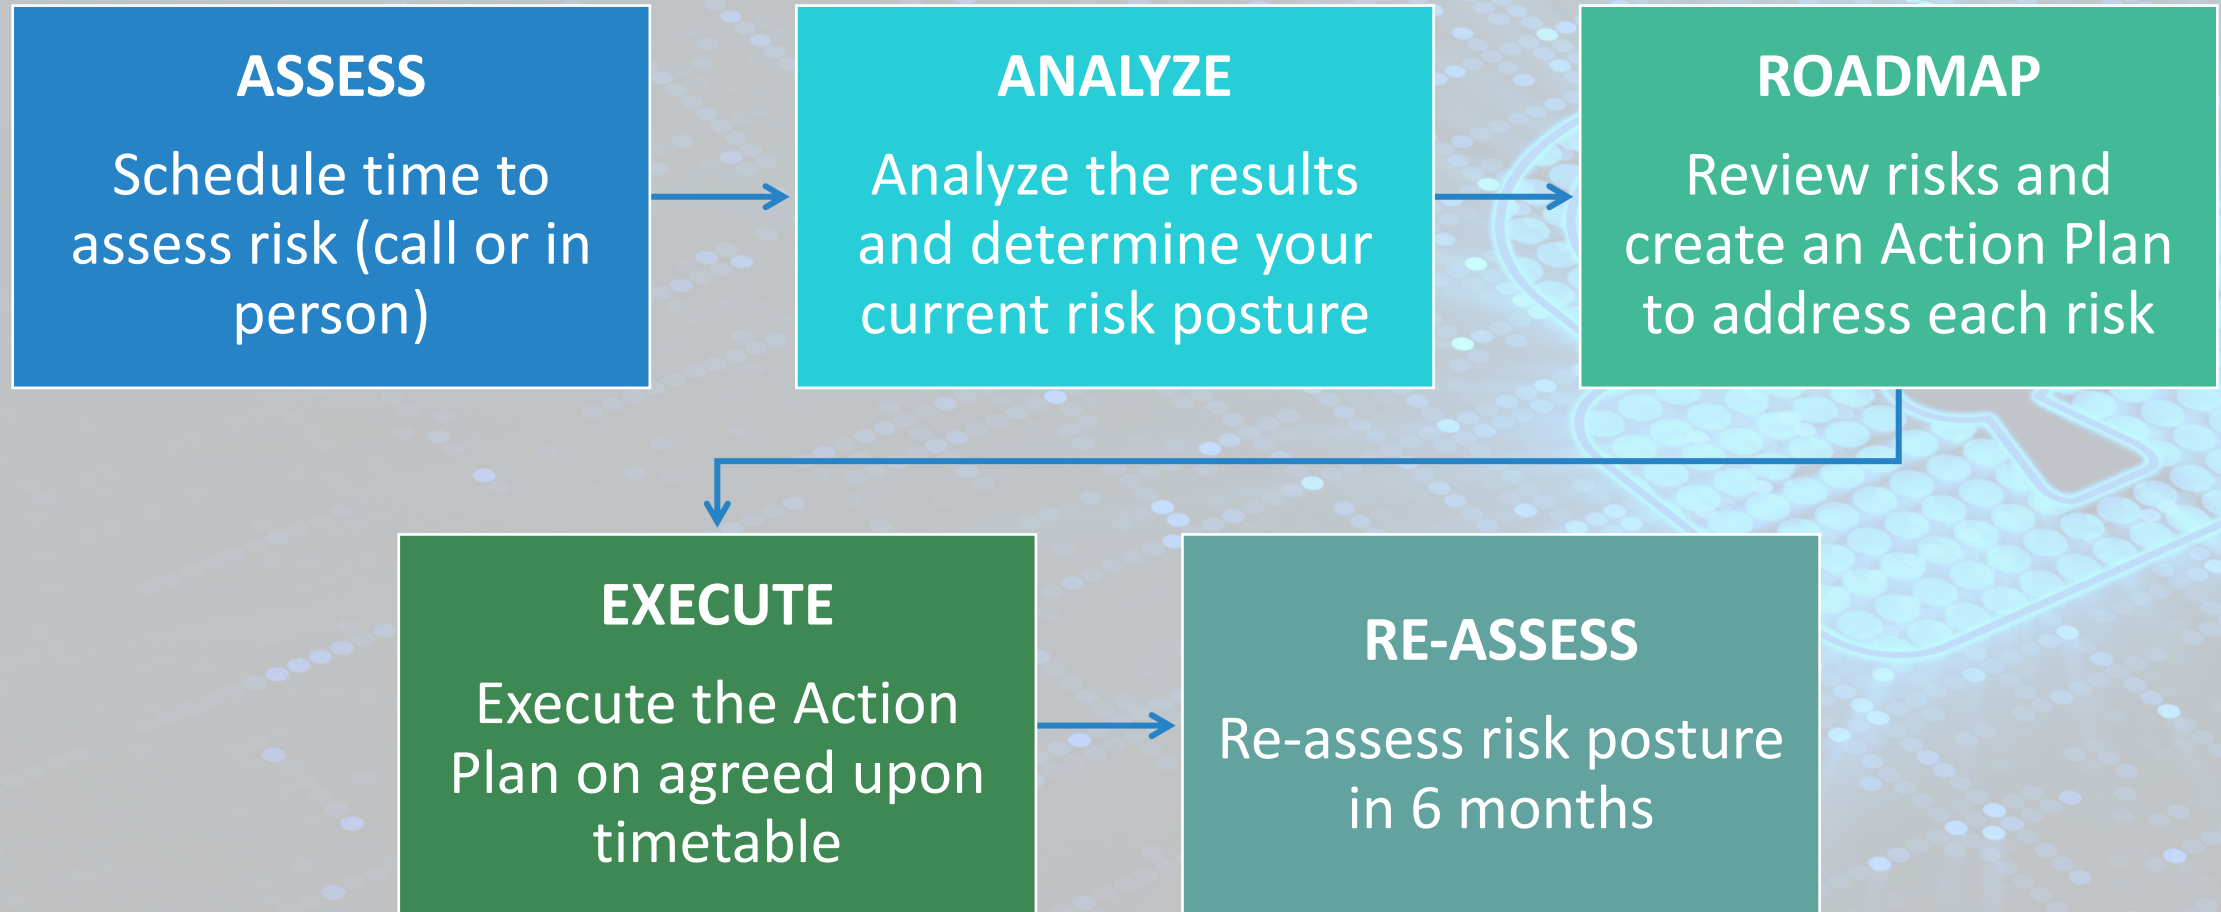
ASSESS

Schedule time to assess risk (call or in person)

ANALYZE

Analyze the results and determine your current risk posture

ROADMAP

Review risks and create an Action Plan to address each risk

EXECUTE

Execute the Action Plan on agreed upon timetable

RE-ASSESS

Re-assess risk posture in 6 months